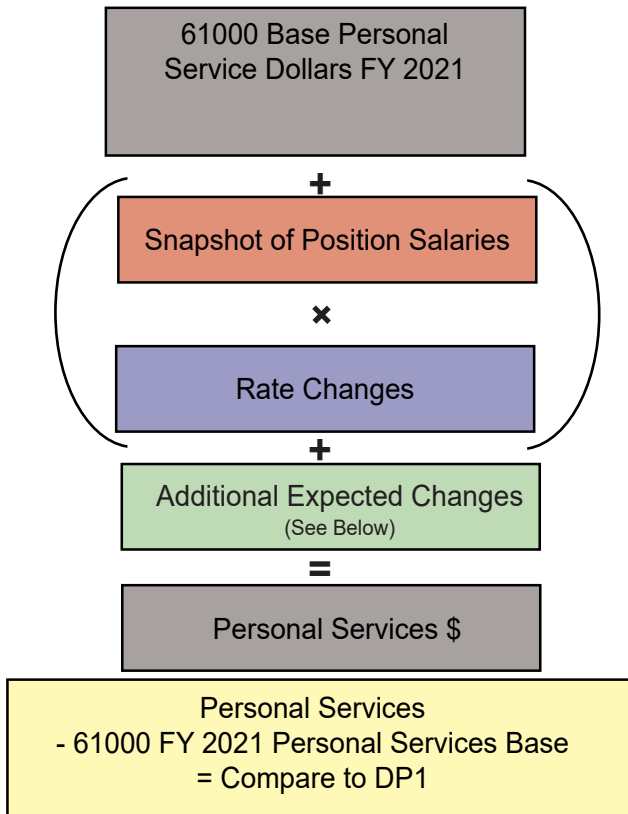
61000 Base Personal Service Dollars FY 2021

+

Snapshot of Position Salaries

×

Rate Changes

+

Additional Expected Changes
(See Below)

=

Personal Services $

Personal Services
- 61000 FY 2021 Personal Services Base
= Compare to DP1